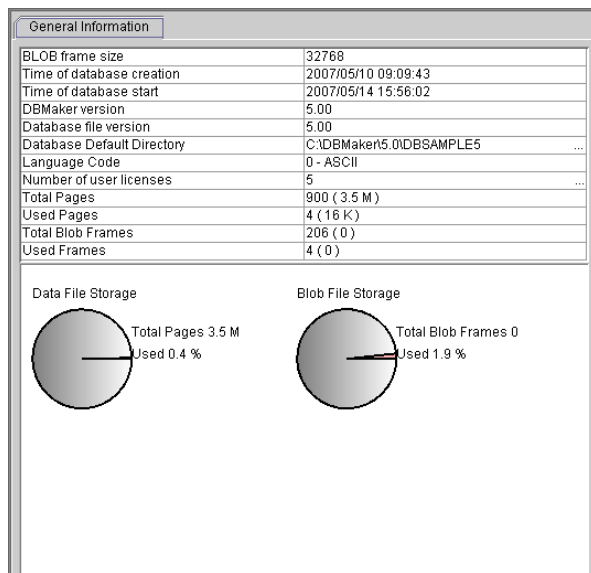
General Information

| | |
|---|---|
| BLOB frame size | 32768 |
| Time of database creation | 2007/05/10 09:09:43 |
| Time of database start | 2007/05/14 15:56:02 |
| DBMaker version | 5.00 |
| Database file version | 5.00 |
| Database Default Directory | C:\DBMaker\5.0\DBSAMPLE5 ... |
| Language Code | 0 - ASCII |
| Number of user licenses | 5 ... |
| Total Pages | 900 ( 3.5 M ) |
| Used Pages | 4 ( 16 K ) |
| Total Blob Frames | 206 ( 0 ) |
| Used Frames | 4 ( 0 ) |

Data File Storage

Total Pages 3.5 M

Used 0.4 %

Blob File Storage

Total Blob Frames 0

Used 1.9 %